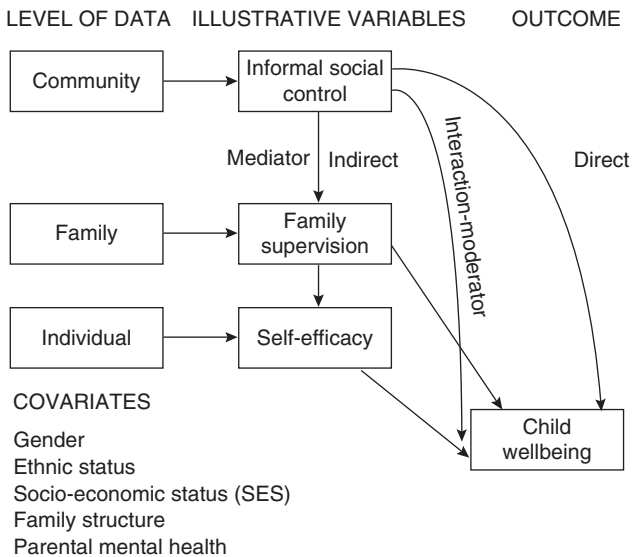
LEVEL OF DATA ILLUSTRATIVE VARIABLES OUTCOME

Community

Informal social control

Mediator Indirect

Interaction-moderator

Direct

Family

Family supervision

Individual

Self-efficacy

COVARIATES

Gender
Ethnic status
Socio-economic status (SES)
Family structure
Parental mental health

Child wellbeing